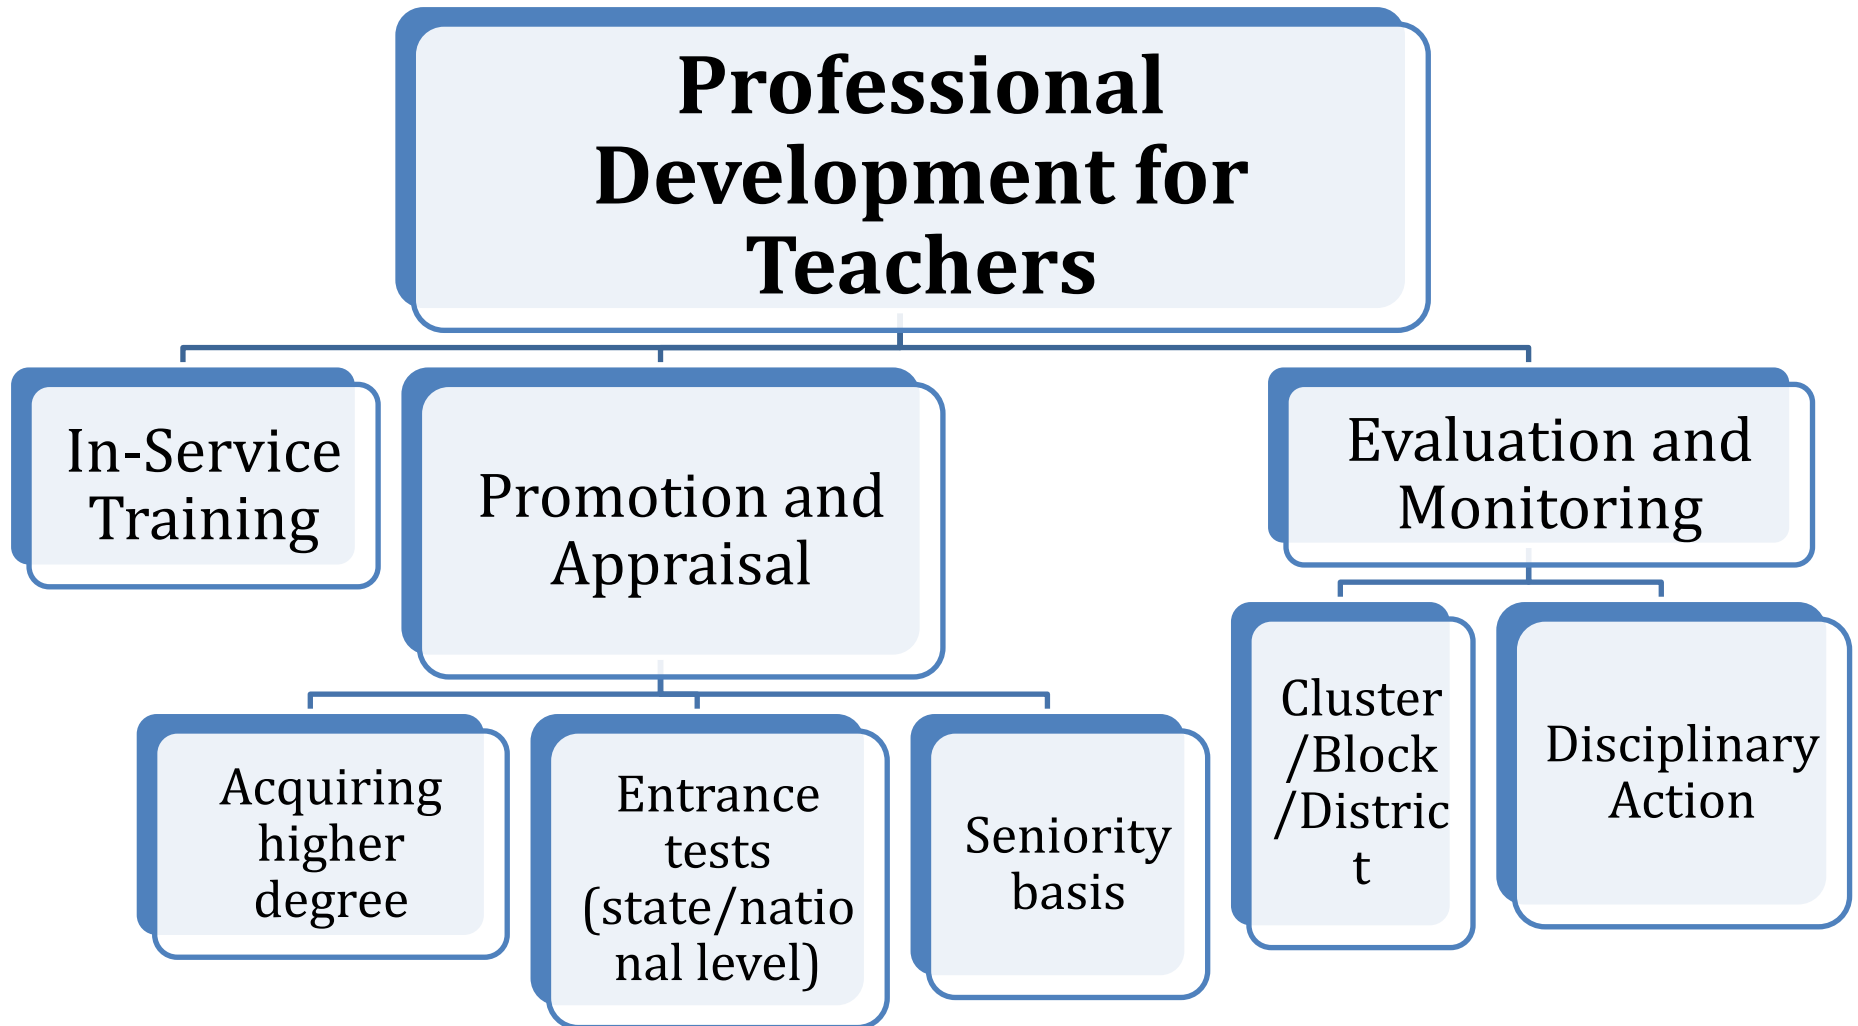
Professional Development for Teachers

In-Service Training

Promotion and Appraisal

Evaluation and Monitoring

Acquiring higher degree

Entrance tests (state/national level)

Seniority basis

Cluster /Block /District

Disciplinary Action